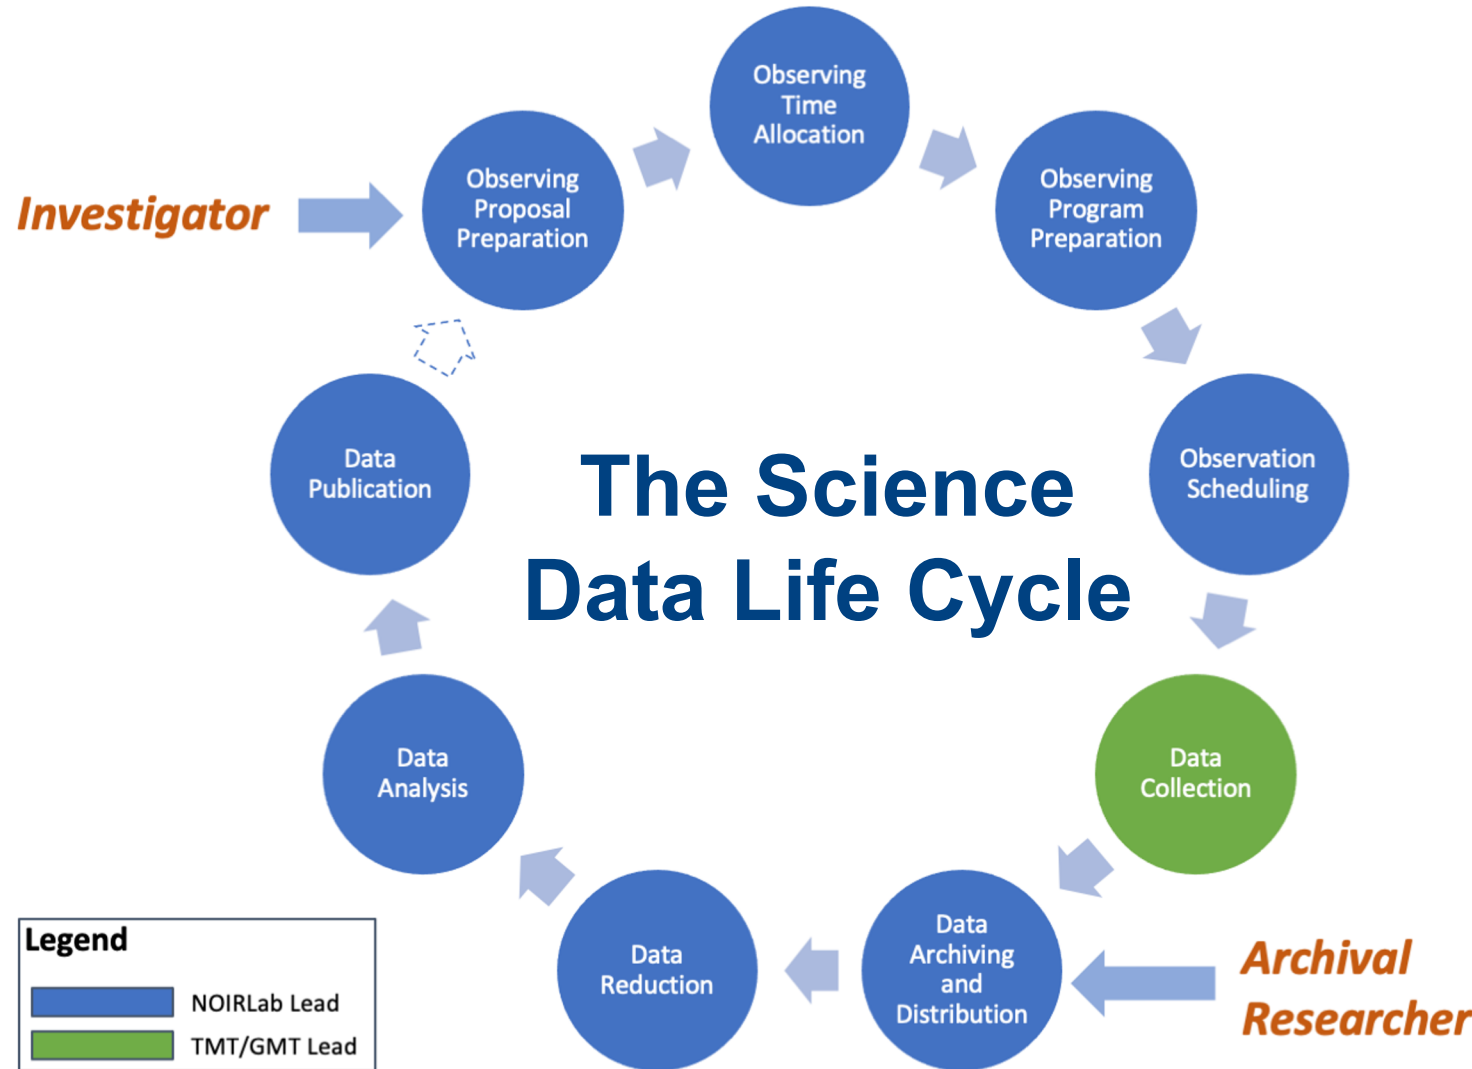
Observing Time Allocation

Investigator

Observing Proposal Preparation

Observing Program Preparation

Data Publication

The Science Data Life Cycle

Observation Scheduling

Data Analysis

Data Collection

Data Reduction

Data Archiving and Distribution

Archival Researcher

Legend

NOIRLab Lead

TMT/GMT Lead